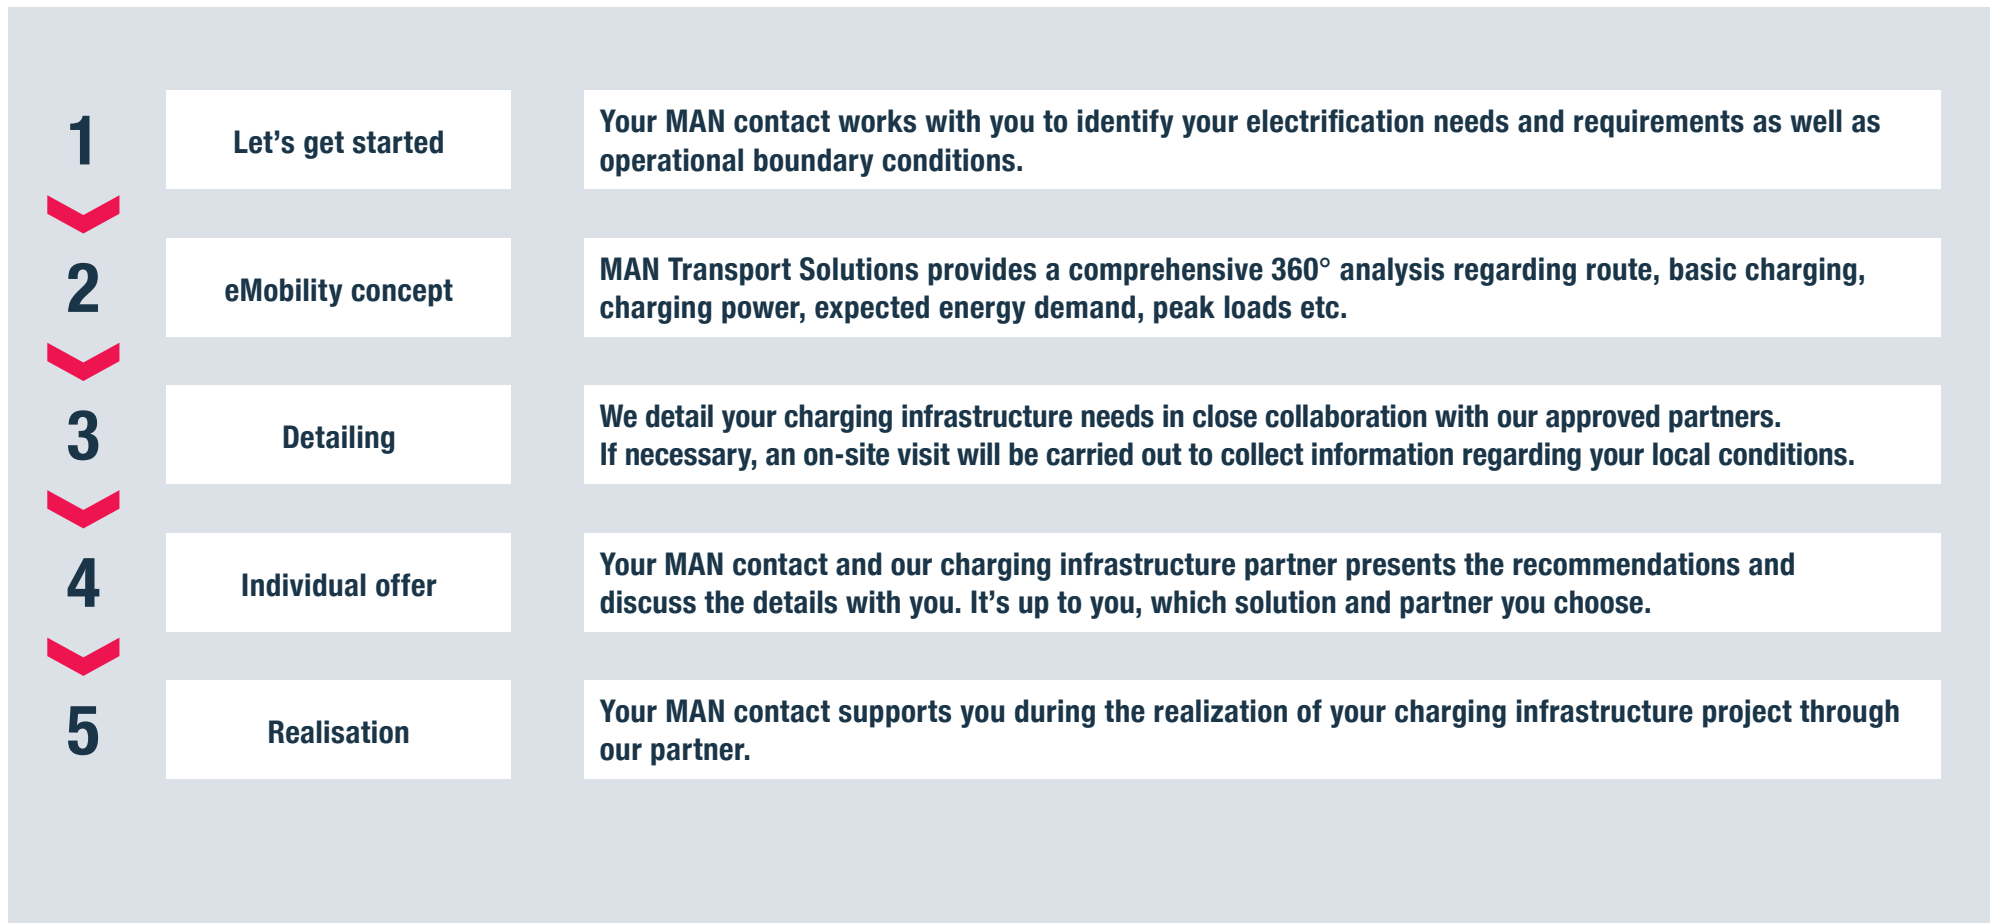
1

Let’s get started

Your MAN contact works with you to identify your electrification needs and requirements as well as operational boundary conditions.

2

eMobility concept

MAN Transport Solutions provides a comprehensive 360° analysis regarding route, basic charging, charging power, expected energy demand, peak loads etc.

3

Detailing

We detail your charging infrastructure needs in close collaboration with our approved partners.
If necessary, an on-site visit will be carried out to collect information regarding your local conditions.

4

Individual offer

Your MAN contact and our charging infrastructure partner presents the recommendations and discuss the details with you. It’s up to you, which solution and partner you choose.

5

Realisation

Your MAN contact supports you during the realization of your charging infrastructure project through our partner.